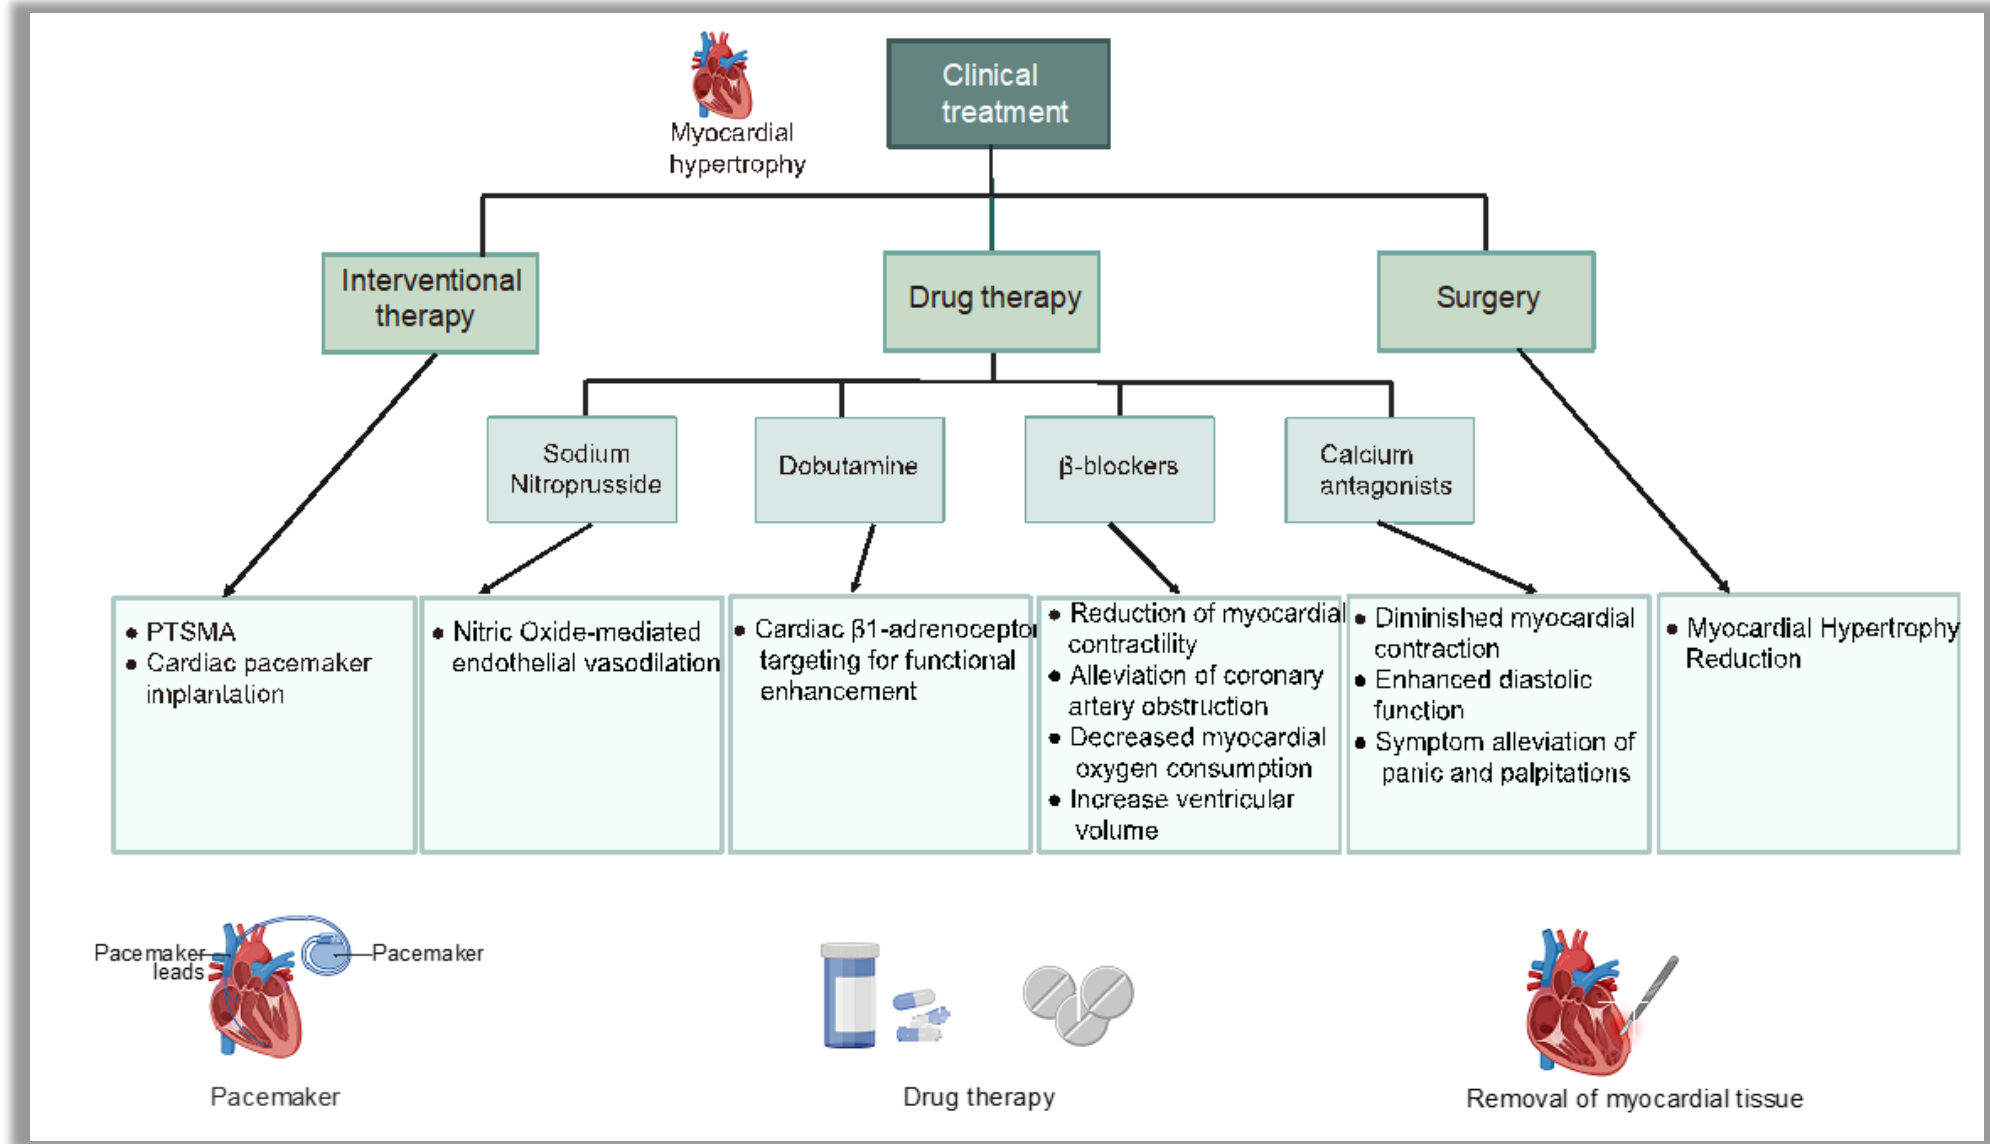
Myocardial hypertrophy

Clinical treatment

Interventional therapy

Drug therapy

Surgery

Sodium Nitroprusside

Dobutamine

β-blockers

Calcium antagonists

• PTSMA
• Cardiac pacemaker implantation

• Nitric Oxide-mediated endothelial vasodilation

• Cardiac β1-adrenoceptor targeting for functional enhancement

• Reduction of myocardial contractility
• Alleviation of coronary artery obstruction
• Decreased myocardial oxygen consumption
• Increase ventricular volume

• Diminished myocardial contraction
• Enhanced diastolic function
• Symptom alleviation of panic and palpitations

• Myocardial Hypertrophy Reduction

Pacemaker leads

Pacemaker

Pacemaker

Drug therapy

Removal of myocardial tissue